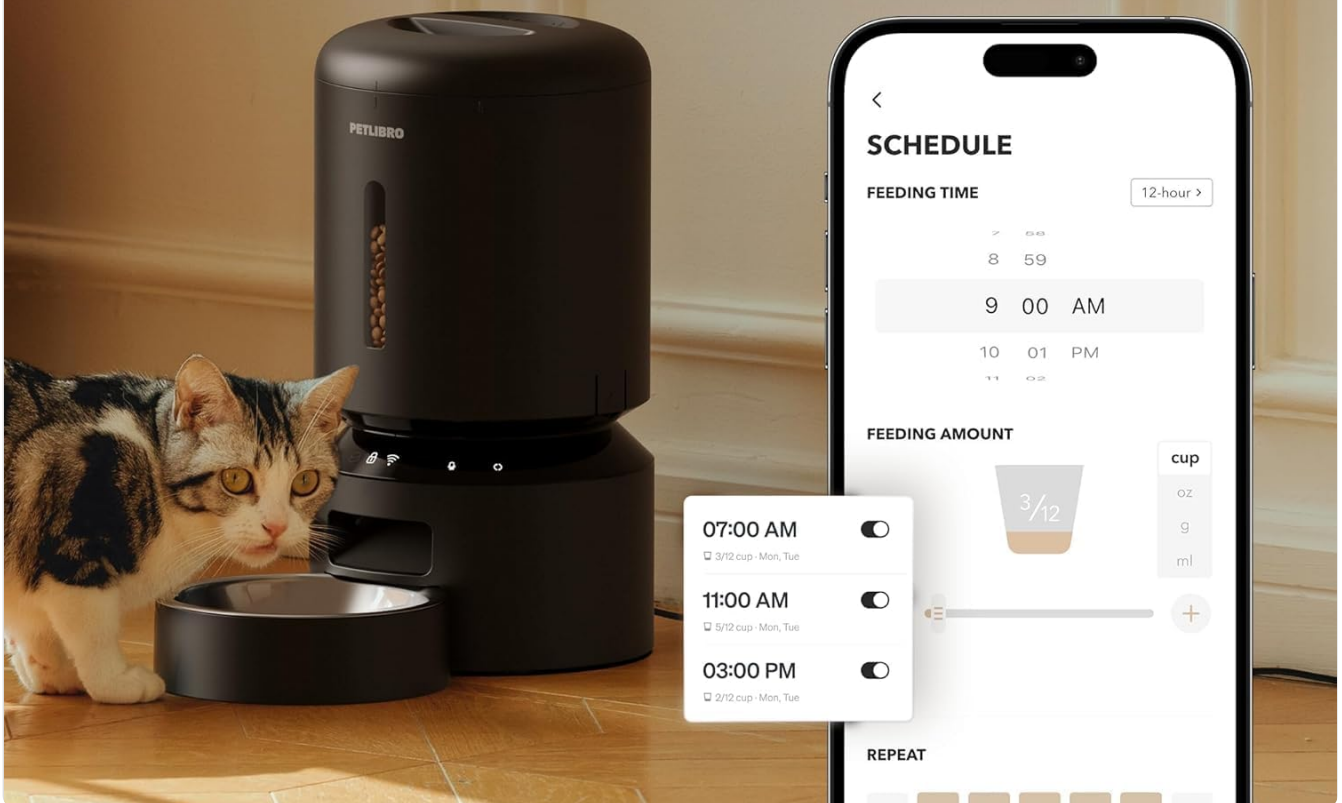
PETLIBRO

<

SCHEDULE

FEEDING TIME

12-hour >

7 58
8 59
9 00 AM
10 01 PM
11 02

FEEDING AMOUNT

$^3/_{12}$

cup
oz
g
ml

+

07:00 AM
3/12 cup · Mon, Tue

11:00 AM
5/12 cup · Mon, Tue

03:00 PM
2/12 cup · Mon, Tue

REPEAT